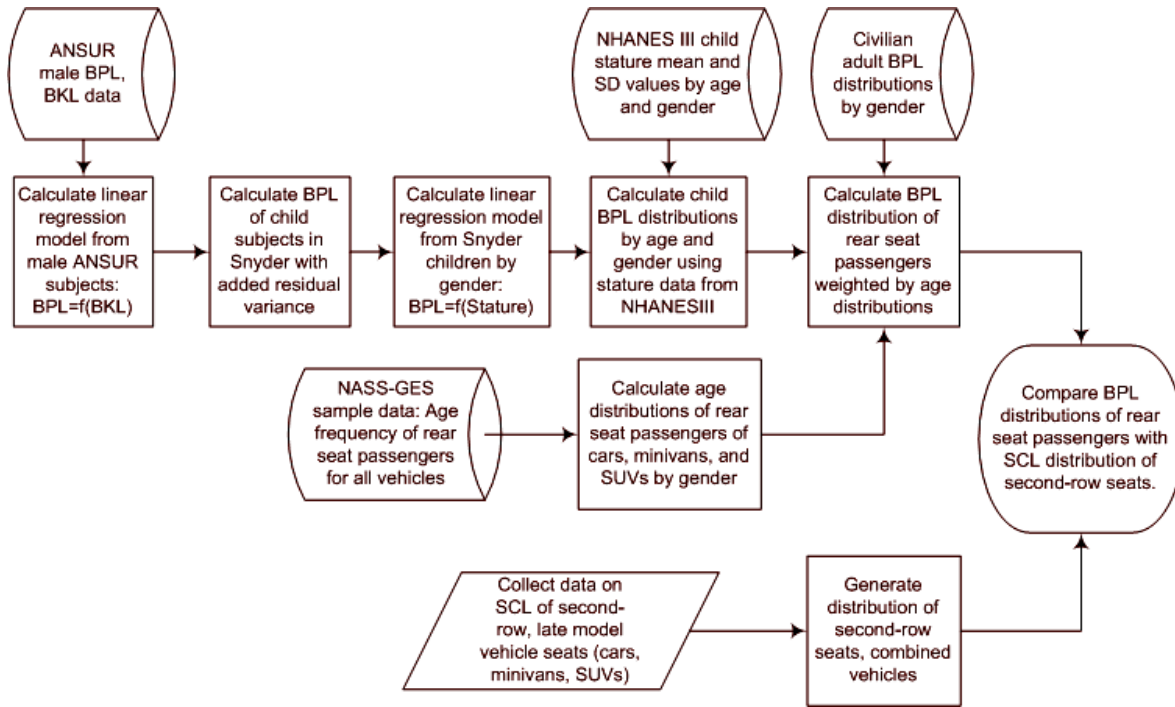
ANSUR male BPL, BKL data

Calculate linear regression model from male ANSUR subjects: BPL=f(BKL)

Calculate BPL of child subjects in Snyder with added residual variance

Calculate linear regression model from Snyder children by gender: BPL=f(Stature)

NHANES III child stature mean and SD values by age and gender

Calculate child BPL distributions by age and gender using stature data from NHANESIII

Civilian adult BPL distributions by gender

Calculate BPL distribution of rear seat passengers weighted by age distributions

NASS-GES sample data: Age frequency of rear seat passengers for all vehicles

Calculate age distributions of rear seat passengers of cars, minivans, and SUVs by gender

Compare BPL distributions of rear seat passengers with SCL distribution of second-row seats.

Collect data on SCL of second-row, late model vehicle seats (cars, minivans, SUVs)

Generate distribution of second-row seats, combined vehicles